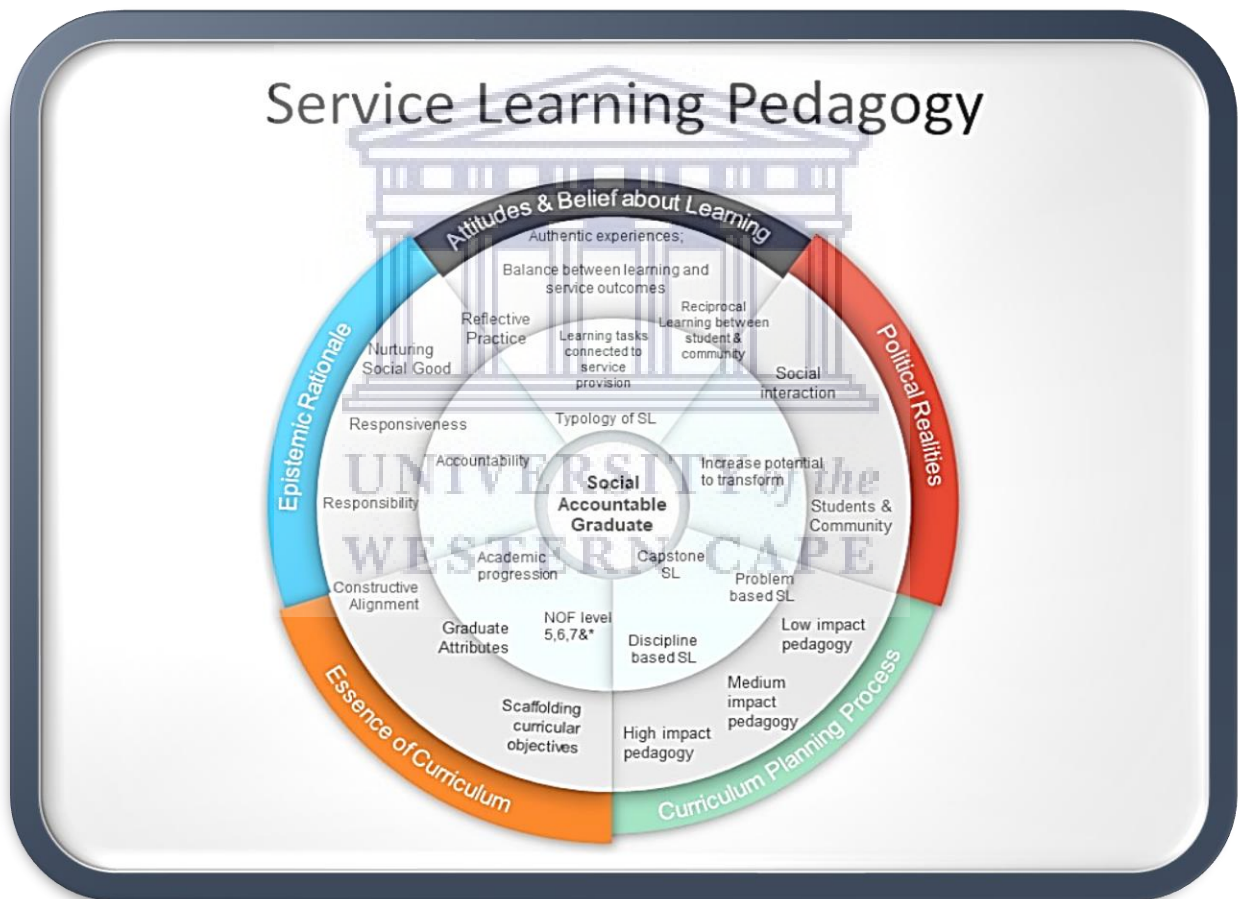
Service Learning Pedagogy

Attitudes & Belief about Learning

Authentic experiences;

Balance between learning and service outcomes

Reflective Practice

Learning tasks connected to service provision

Reciprocal Learning between student & community

Nurturing Social Good

Social interaction

Political Realities

Epistemic Rationale

Responsiveness

Typology of SL

Accountability

Increase potential to transform

Social Accountable Graduate

Responsibility

Students & Community

Academic progression

Capstone SL

Problem based SL

Constructive Alignment

Graduate Attributes

NOF level 5,6,7&*

Discipline based SL

Low impact pedagogy

Medium impact pedagogy

Scaffolding curricular objectives

High impact pedagogy

Essence of Curriculum

Curriculum Planning Process

UNIVERSITY of the WESTERN CAPE